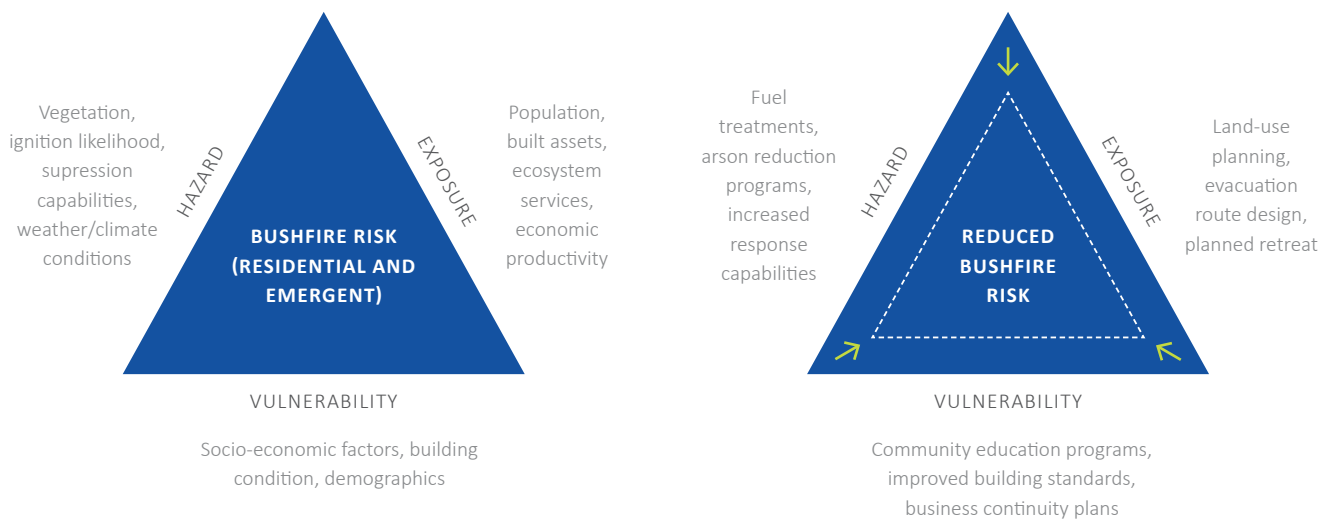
Vegetation, ignition likelihood, supression capabilities, weather/climate conditions

HAZARD

EXPOSURE

Population, built assets, ecosystem services, economic productivity

BUSHFIRE RISK (RESIDENTIAL AND EMERGENT)

VULNERABILITY

Socio-economic factors, building condition, demographics

Fuel treatments, arson reduction programs, increased response capabilities

HAZARD

EXPOSURE

Land-use planning, evacuation route design, planned retreat

REDUCED BUSHFIRE RISK

VULNERABILITY

Community education programs, improved building standards, business continuity plans